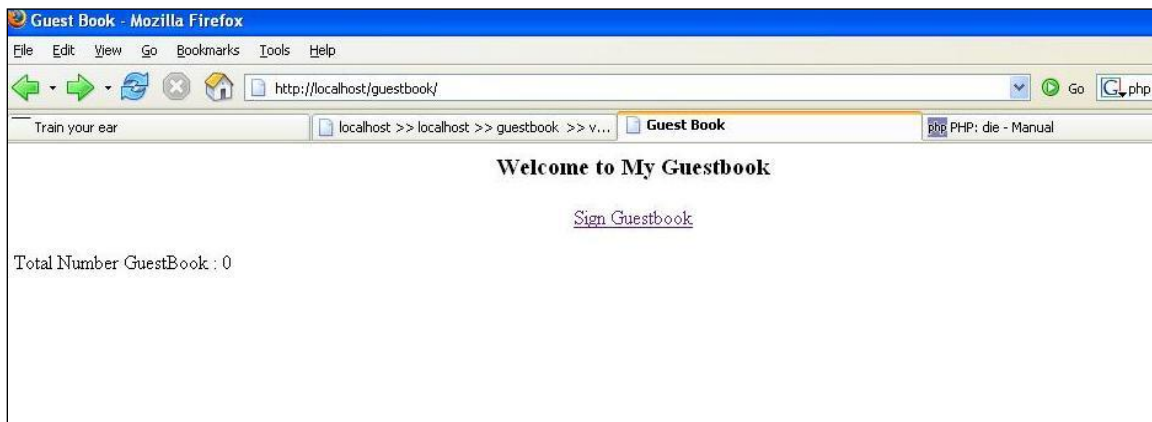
Guest Book - Mozilla Firefox

File Edit View Go Bookmarks Tools Help

http://localhost/guestbook/

Go php

Train your ear

localhost >> localhost >> guestbook >> v...

Guest Book

php PHP: die - Manual

Welcome to My Guestbook

Sign Guestbook

Total Number GuestBook : 0